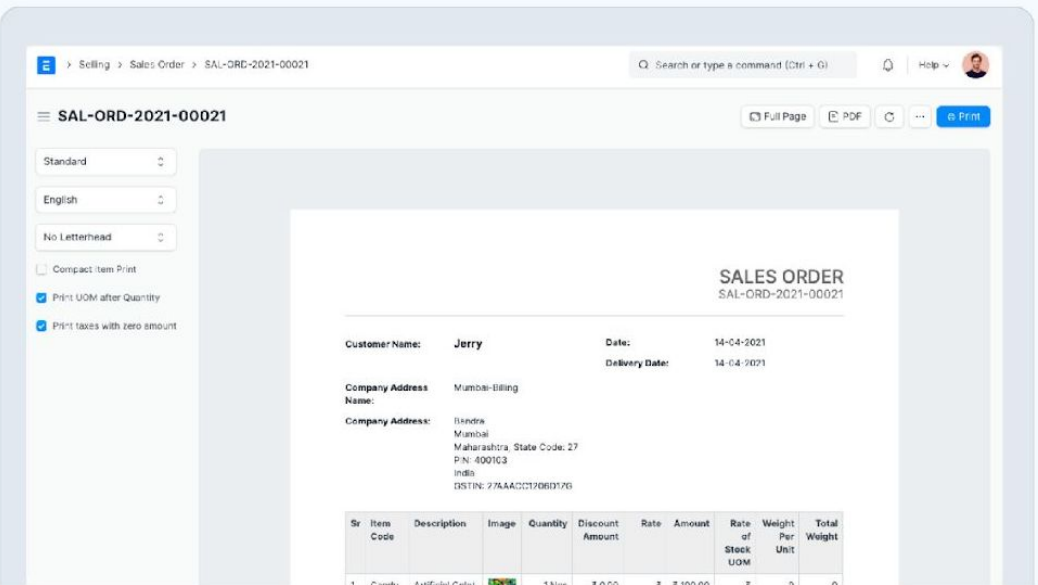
E > Selling > Sales Order > SAL-ORD-2021-00021

Search or type a command (Ctrl + G)

Help

SAL-ORD-2021-00021

Full Page PDF ··· Print

Standard

English

No Letterhead

Compact Item Print

Print UOM after Quantity

Print taxes with zero amount

SALES ORDER
SAL-ORD-2021-00021

Customer Name: Jerry

Date: 14-04-2021

Delivery Date: 14-04-2021

Company Address Name: Mumbai-Billing

Company Address: Bandra
Mumbai
Maharashtra, State Code: 27
PIN: 400103
India
GSTIN: 27AAACC1206D1ZG

| Sr | Item Code | Description | Image | Quantity | Discount Amount | Rate | Amount | Rate of Stock UOM | Weight Per Unit | Total Weight |
|---|---|---|---|---|---|---|---|---|---|---|
| 1 | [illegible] | Artificial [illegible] | | 1 Nos | ₹ 0.00 | ₹ | ₹ 100.00 | ₹ | 0 | 0 |